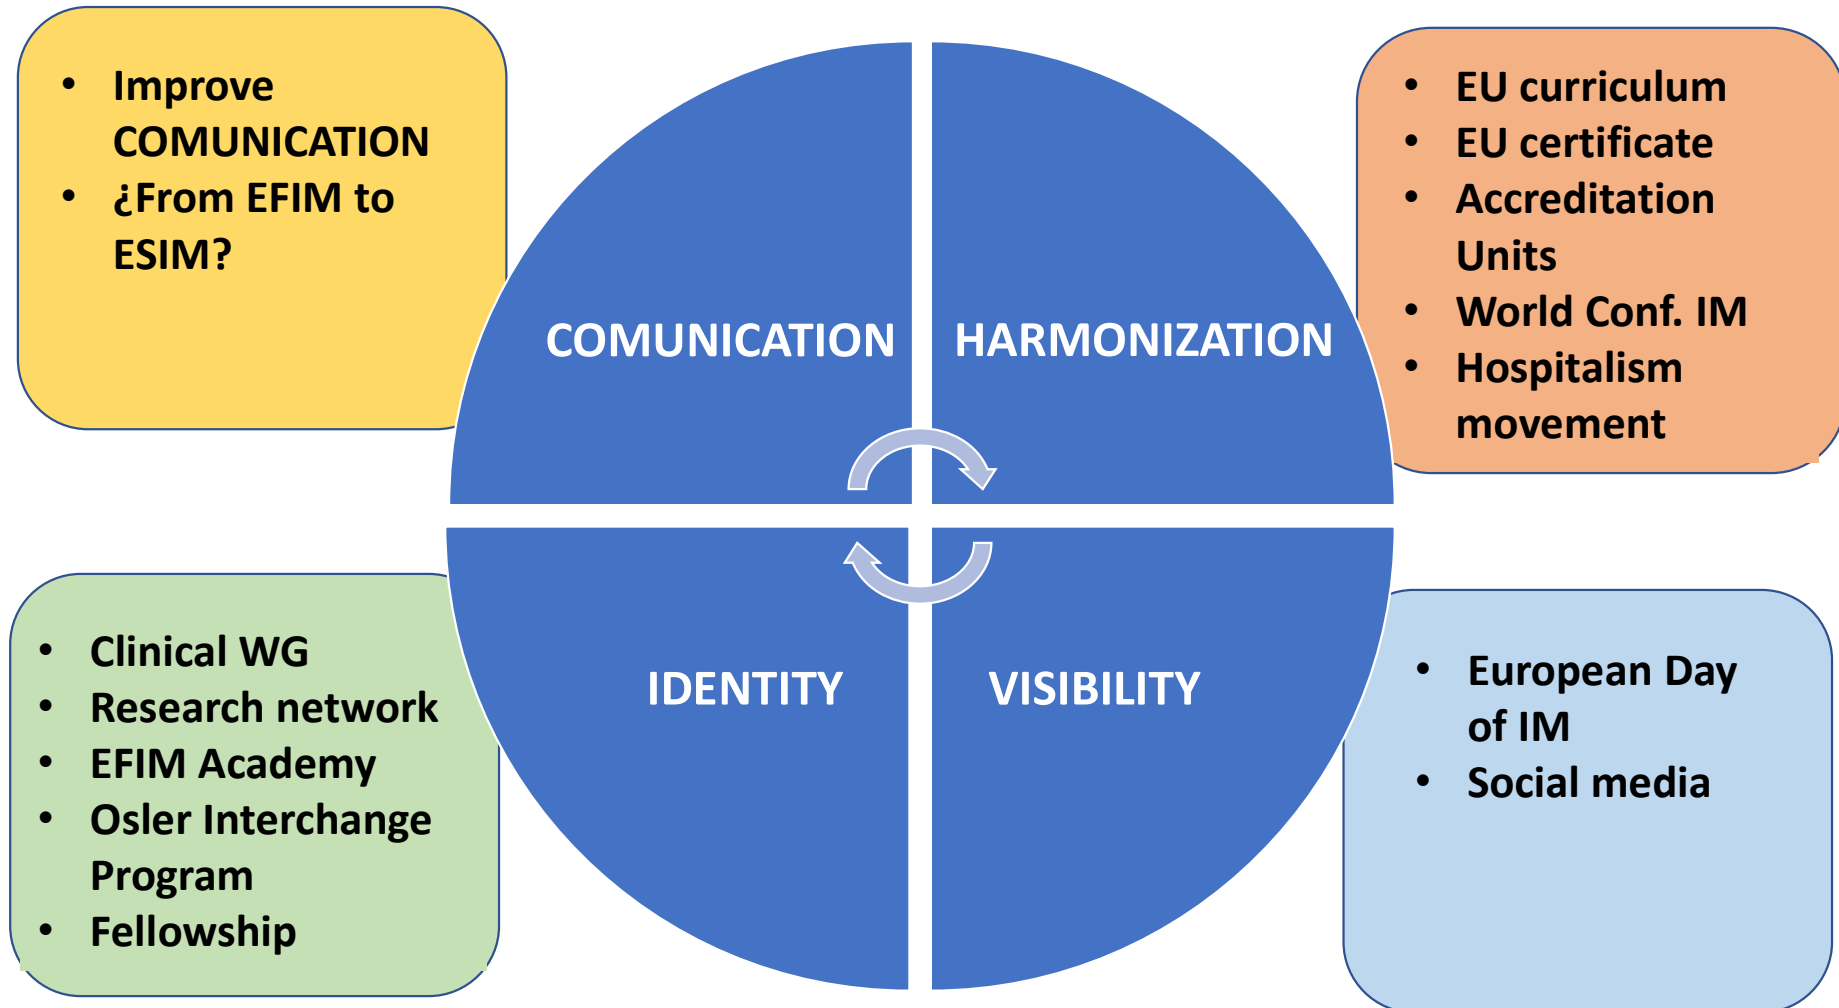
- Improve COMUNICATION
- ¿From EFIM to ESIM?

- EU curriculum
- EU certificate
- Accreditation Units
- World Conf. IM
- Hospitalism movement

COMUNICATION

HARMONIZATION

IDENTITY

VISIBILITY

- Clinical WG
- Research network
- EFIM Academy
- Osler Interchange Program
- Fellowship

- European Day of IM
- Social media